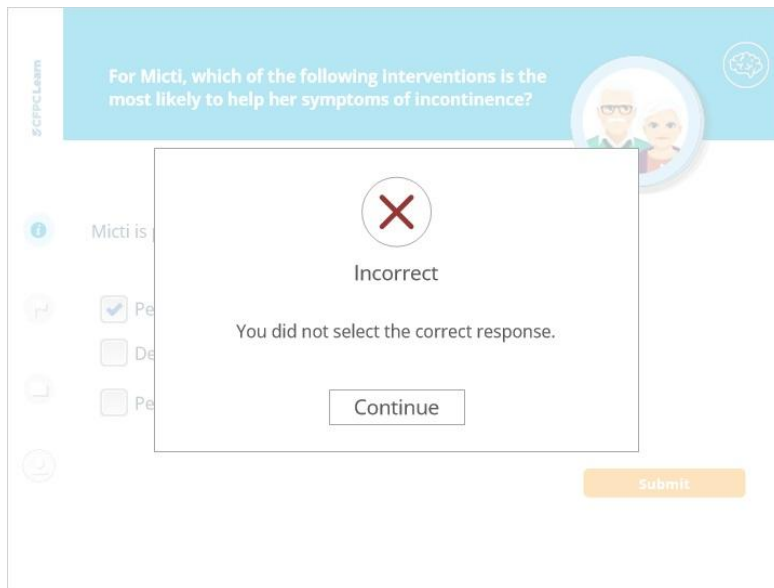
CFPCLearn

For Micti, which of the following interventions is the most likely to help her symptoms of incontinence?

Micti is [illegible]

Pe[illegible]

De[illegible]

Pe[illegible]

Incorrect

You did not select the correct response.

Continue

Submit